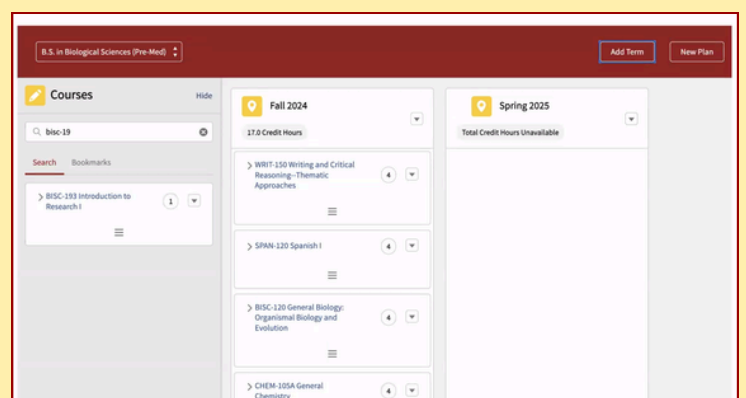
B.S. in Biological Sciences (Pre-Med)

Add Term

New Plan

Courses

Hide

bisc-19

Search

Bookmarks

BISC-193 Introduction to Research I

1

Fall 2024

17.0 Credit Hours

WRIT-150 Writing and Critical Reasoning--Thematic Approaches

4

SPAN-120 Spanish I

4

BISC-120 General Biology: Organismal Biology and Evolution

4

CHEM-105A General Chemistry

4

Spring 2025

Total Credit Hours Unavailable